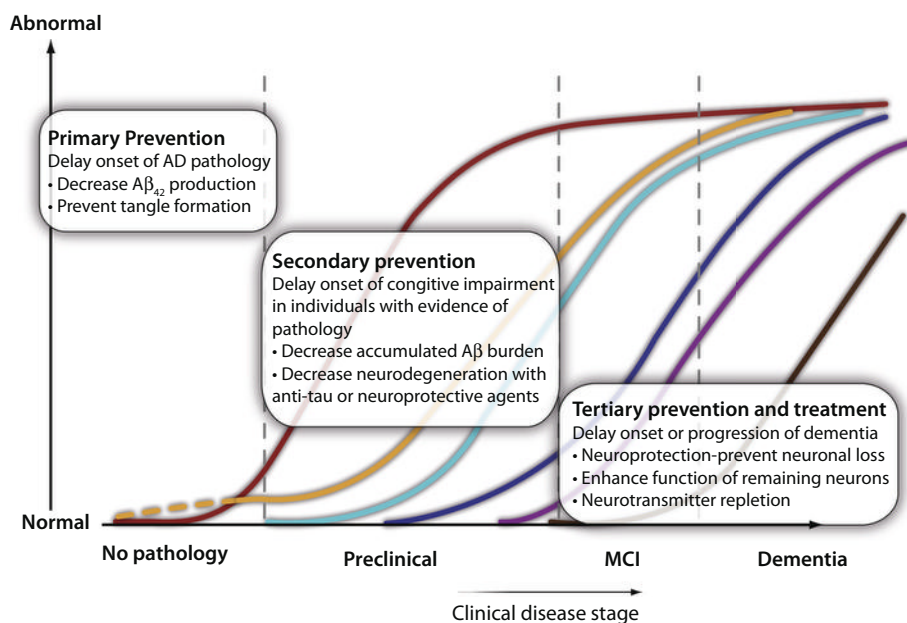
Abnormal

Primary Prevention
Delay onset of AD pathology
• Decrease $A\beta_{42}$ production
• Prevent tangle formation

Secondary prevention
Delay onset of cognitive impairment in individuals with evidence of pathology
• Decrease accumulated $A\beta$ burden
• Decrease neurodegeneration with anti-tau or neuroprotective agents

Tertiary prevention and treatment
Delay onset or progression of dementia
• Neuroprotection-prevent neuronal loss
• Enhance function of remaining neurons
• Neurotransmitter repletion

Normal

No pathology

Preclinical

MCI

Dementia

Clinical disease stage